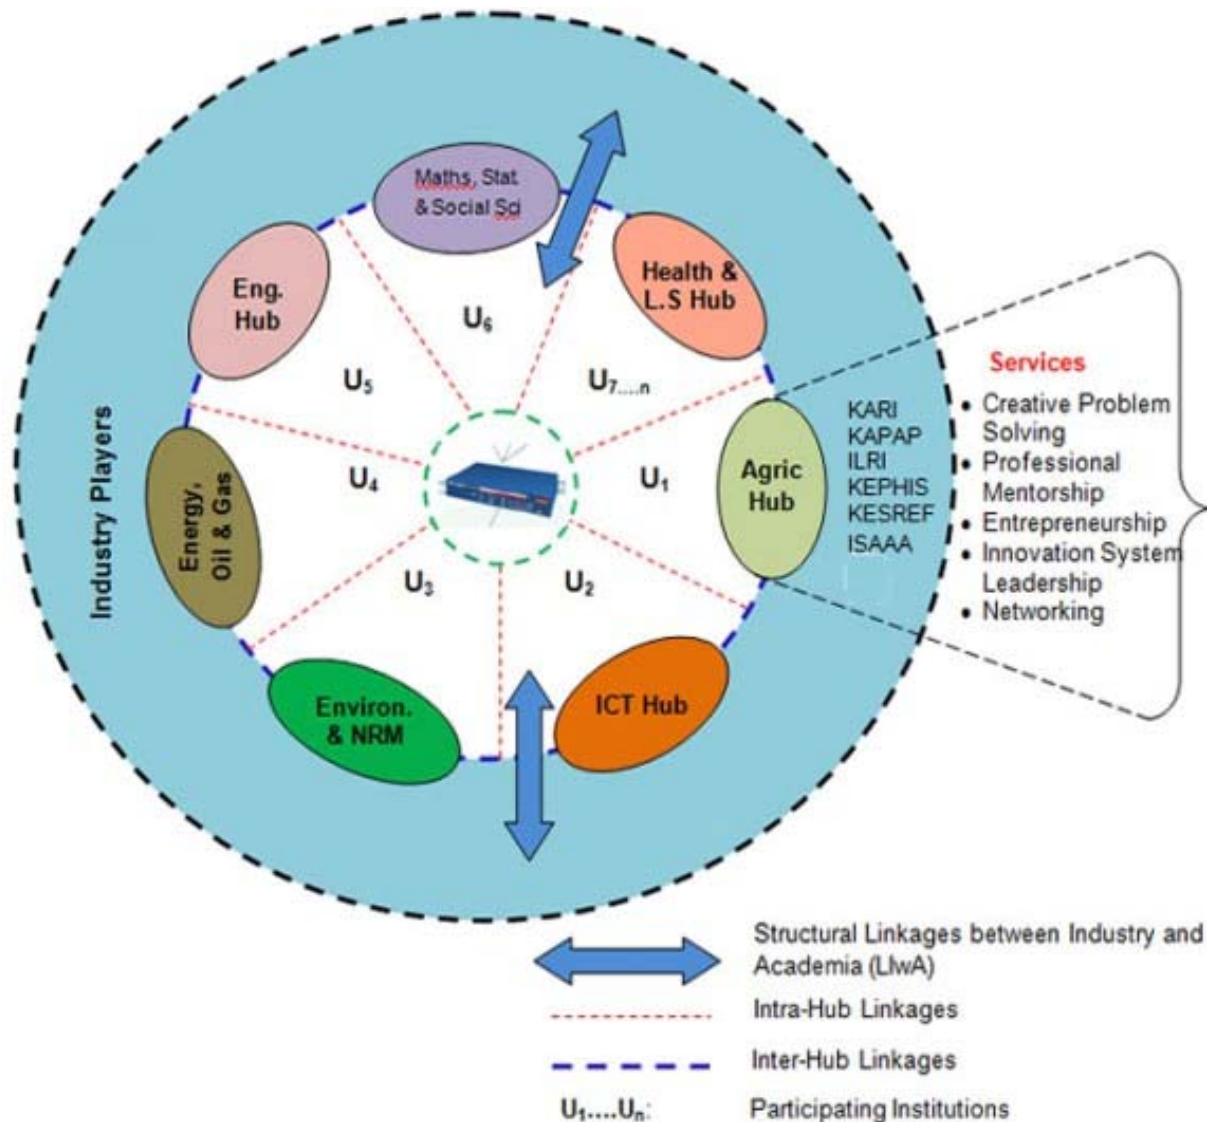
Industry Players

Maths, Stat & Social Sci

Health & L.S Hub

Eng. Hub

U₆

U₅

U₇....n

Energy, Oil & Gas

U₄

U₁

Agric Hub

U₃

U₂

Environ. & NRM

ICT Hub

KARI
KAPAP
ILRI
KEPHIS
KESREF
ISAAA

Services
• Creative Problem Solving
• Professional Mentorship
• Entrepreneurship
• Innovation System Leadership
• Networking

Structural Linkages between Industry and Academia (LIwA)

Intra-Hub Linkages

Inter-Hub Linkages

U₁....Uₙ: Participating Institutions